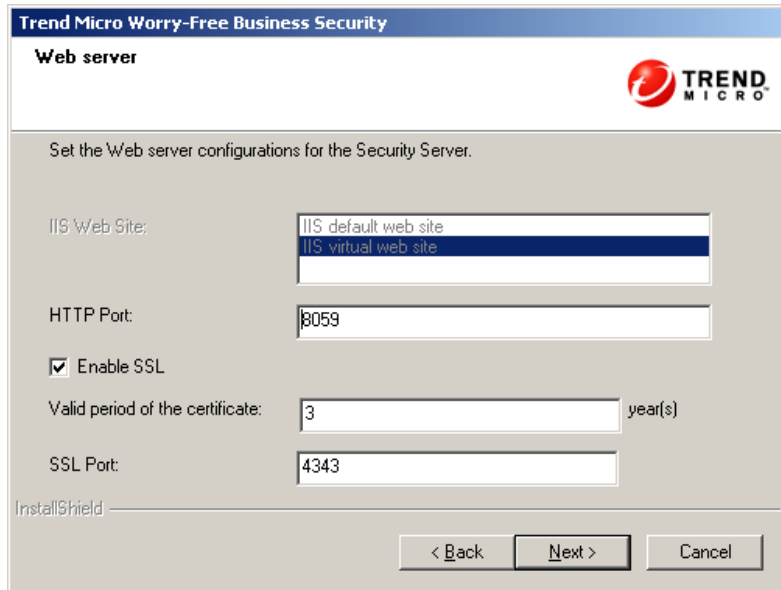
Trend Micro Worry-Free Business Security

Web server

TREND MICRO

Set the Web server configurations for the Security Server.

IIS Web Site:

IIS default web site
IIS virtual web site

HTTP Port:

8059

Enable SSL

Valid period of the certificate:

3

year(s)

SSL Port:

4343

InstallShield

< Back

Next >

Cancel